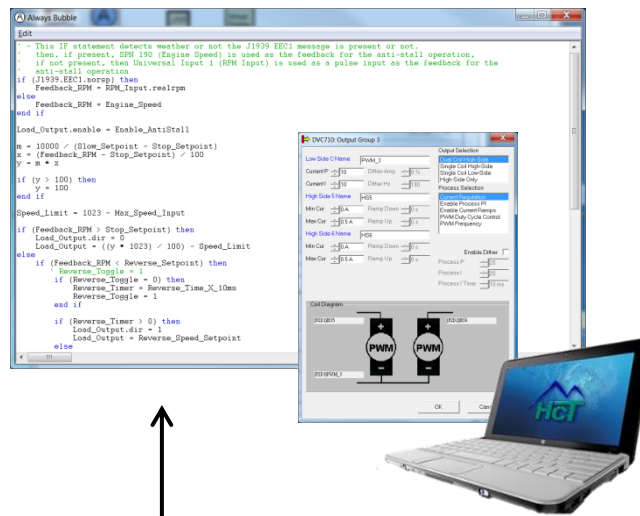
Always Bubble

Edit

' - This IF statement detects weather or not the J1939 EEC1 message is present or not.
' then, if present, SPN 190 (Engine Speed) is used as the feedback for the anti-stall operation,
' if not present, then Universal Input 1 (RPM Input) is used as a pulse input as the feedback for the
' anti-stall operation
if (J1939.EEC1.norsp) then
Feedback_RPM = RPM_Input.realrpm
else
Feedback_RPM = Engine_Speed
end if

Load_Output.enable = Enable_AntiStoll

m = 10000 / (Slow_Setpoint - Stop_Setpoint)
x = (Feedback_RPM - Stop_Setpoint) / 100
y = m * x

if (y > 100) then
y = 100
end if

Speed_Limit = 1023 - Max_Speed_Input

if (Feedback_RPM > Stop_Setpoint) then
Load_Output.dir = 0
Load_Output = ((y * 1023) / 100) - Speed_Limit
else
if (Feedback_RPM < Reverse_Setpoint) then
' Reverse_Toggle = 1
if (Reverse_Toggle = 0) then
Reverse_Timer = Reverse_Time_X_10ms
Reverse_Toggle = 1
end if

if (Reverse_Timer > 0) then
Load_Output.dir = 1
Load_Output = Reverse_Speed_Setpoint
else

DVC710: Output Group 3

Low Side C Name PWM_3
Current P
Current I
Dither Amp
Dither Hz
High Side 5 Name HS5
Min Cur
Max Cur
Ramp Down
Ramp Up
High Side 6 Name HS6
Min Cur
Max Cur
Ramp Down
Ramp Up

Output Selection
Dual Coil High-Side
Single Coil High-Side
Single Coil Low-Side
High-Side Only
Process Selection
Current Regulation
Enable Process PI
Enable Current Ramps
PWM Duty Cycle Control
PWM Frequency

Enable Dither
Process P
Process I
Process I Time

Coil Diagram
PWM
PWM

OK
Can

HcT